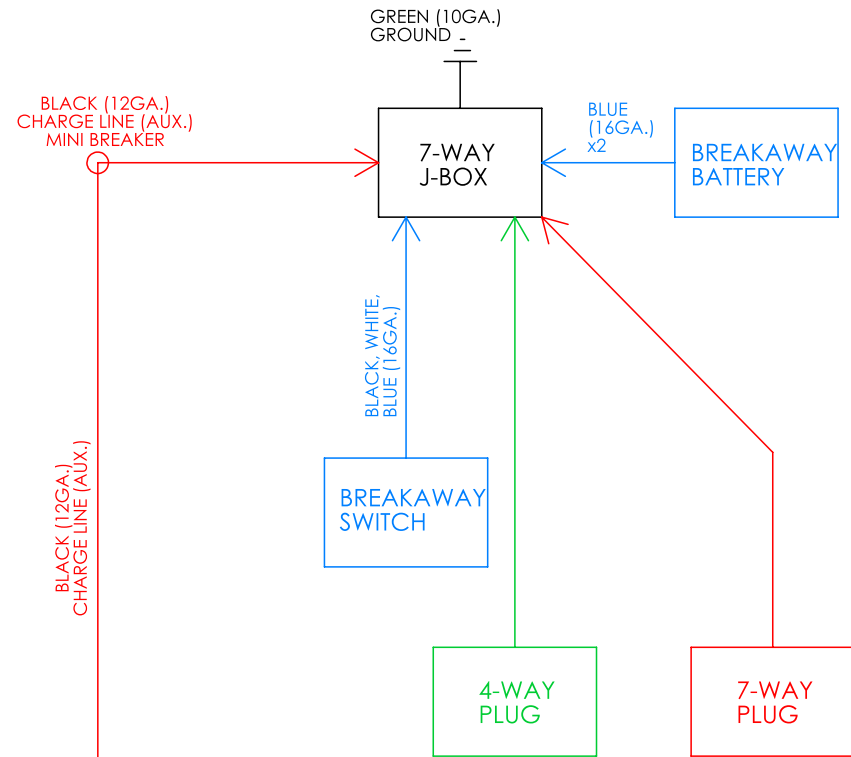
GREEN (10GA.)
GROUND

BLACK (12GA.)
CHARGE LINE (AUX.)
MINI BREAKER

7-WAY
J-BOX

BLUE
(16GA.)
x2

BREAKAWAY
BATTERY

BLACK, WHITE,
BLUE (16GA.)

BLACK (12GA.)
CHARGE LINE (AUX.)

BREAKAWAY
SWITCH

4-WAY
PLUG

7-WAY
PLUG